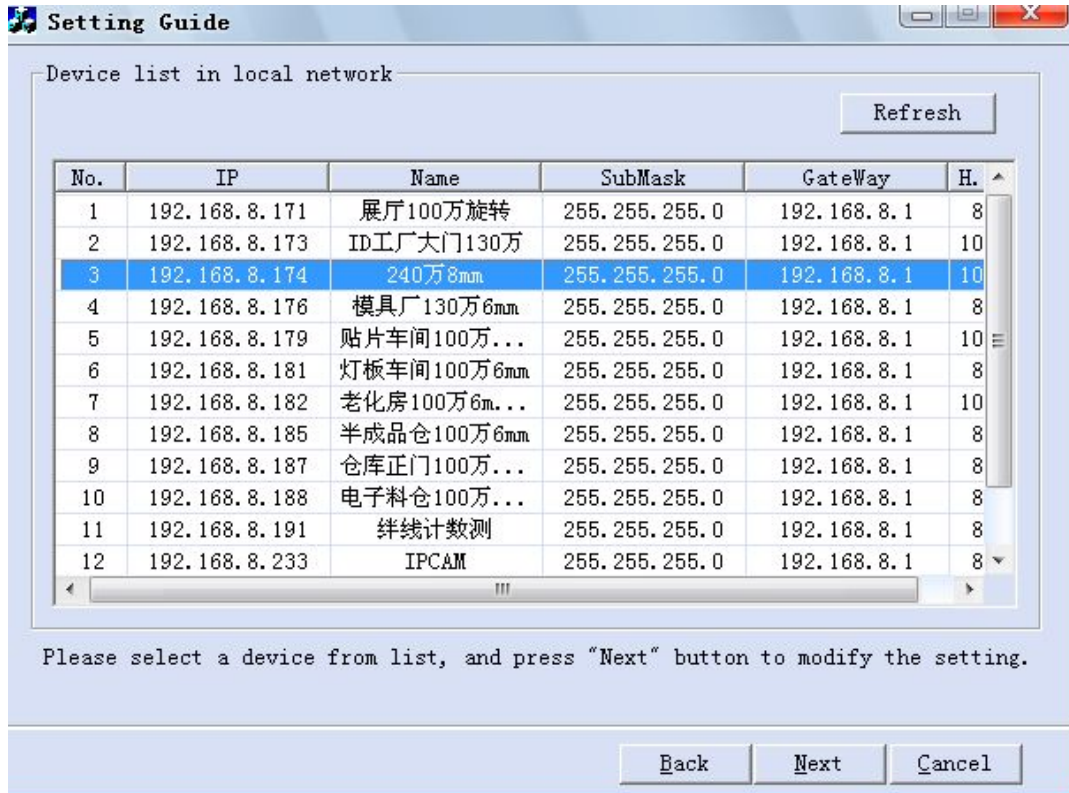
Setting Guide

Device list in local network

Refresh

| No. | IP | Name | SubMask | GateWay | H. |
|---|---|---|---|---|---|
| 1 | 192.168.8.171 | 展厅100万旋转 | 255.255.255.0 | 192.168.8.1 | 8 |
| 2 | 192.168.8.173 | ID工厂大门130万 | 255.255.255.0 | 192.168.8.1 | 10 |
| 3 | 192.168.8.174 | 240万8mm | 255.255.255.0 | 192.168.8.1 | 10 |
| 4 | 192.168.8.176 | 模具厂130万6mm | 255.255.255.0 | 192.168.8.1 | 8 |
| 5 | 192.168.8.179 | 贴片车间100万... | 255.255.255.0 | 192.168.8.1 | 10 |
| 6 | 192.168.8.181 | 灯板车间100万6mm | 255.255.255.0 | 192.168.8.1 | 8 |
| 7 | 192.168.8.182 | 老化房100万6m... | 255.255.255.0 | 192.168.8.1 | 10 |
| 8 | 192.168.8.185 | 半成品仓100万6mm | 255.255.255.0 | 192.168.8.1 | 8 |
| 9 | 192.168.8.187 | 仓库正门100万... | 255.255.255.0 | 192.168.8.1 | 8 |
| 10 | 192.168.8.188 | 电子料仓100万... | 255.255.255.0 | 192.168.8.1 | 8 |
| 11 | 192.168.8.191 | 绊线计数测 | 255.255.255.0 | 192.168.8.1 | 8 |
| 12 | 192.168.8.233 | IPCAM | 255.255.255.0 | 192.168.8.1 | 8 |

Please select a device from list, and press "Next" button to modify the setting.

Back Next Cancel